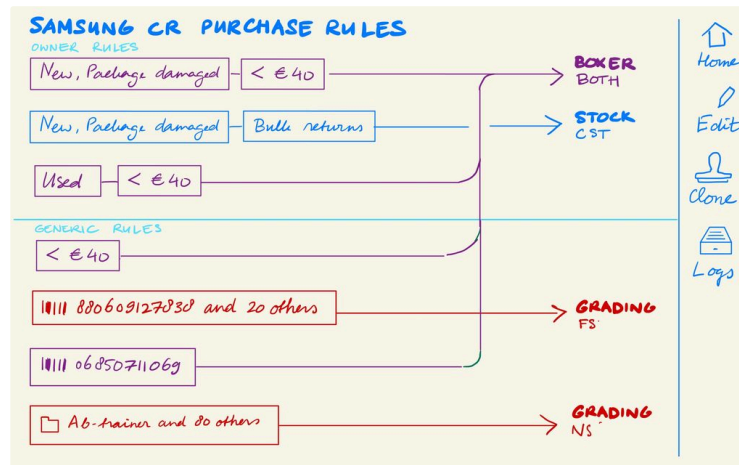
SAMSUNG CR PURCHASE RULES

OWNER RULES

New, Package damaged
< €40

BOXER
BOTH

New, Package damaged
Bulk returns

STOCK
CST

Used
< €40

GENERIC RULES

< €40

8806091278308 and 20 others

GRADING
FS

06850711069

Ab-trainer and 80 others

GRADING
NS

Home
Edit
Clone
Logs